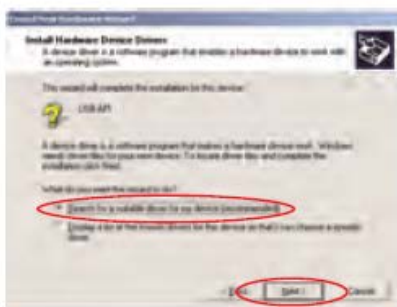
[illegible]

Install Hardware Device Drivers
A device driver is a software program that enables a hardware device to work with an operating system.

This wizard will complete the installation for this device:

USB-API

A device driver is a software program that makes a hardware device work. Windows needs driver files for your new device. To locate driver files and complete the installation click Next.

What do you want the wizard to do?

Search for a suitable driver for my device (recommended)

Display a list of the known drivers for this device so that I can choose a specific driver

< Back Next > Cancel